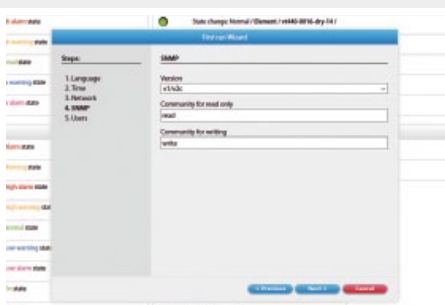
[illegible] state

State change: Normal / Element / nt440-0016-dry-14 /

First run Wizard

Steps:

1. Language
2. Time
3. Network
4. SNMP
5. Users

SNMP

Version
v1/v2c

Community for read only
read

Community for writing
write

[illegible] state
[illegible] state
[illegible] state
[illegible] state
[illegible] state
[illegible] state
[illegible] state
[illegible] state
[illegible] state
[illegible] state
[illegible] state
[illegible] state
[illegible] state

< Previous
Next >
Cancel